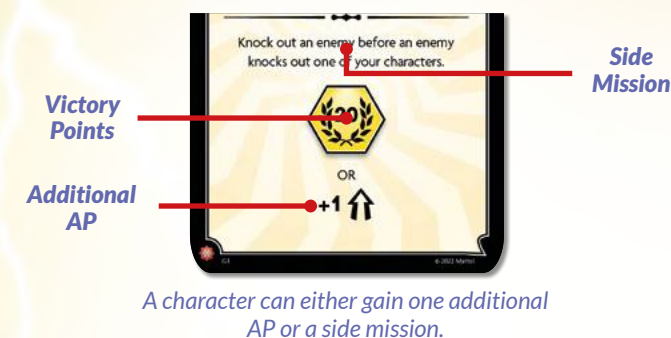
Knock out an enemy before an enemy knocks out one of your characters.

Side Mission

Victory Points

20

OR

Additional AP

+1

G3

© 2022 Mattel

A character can either gain one additional AP or a side mission.